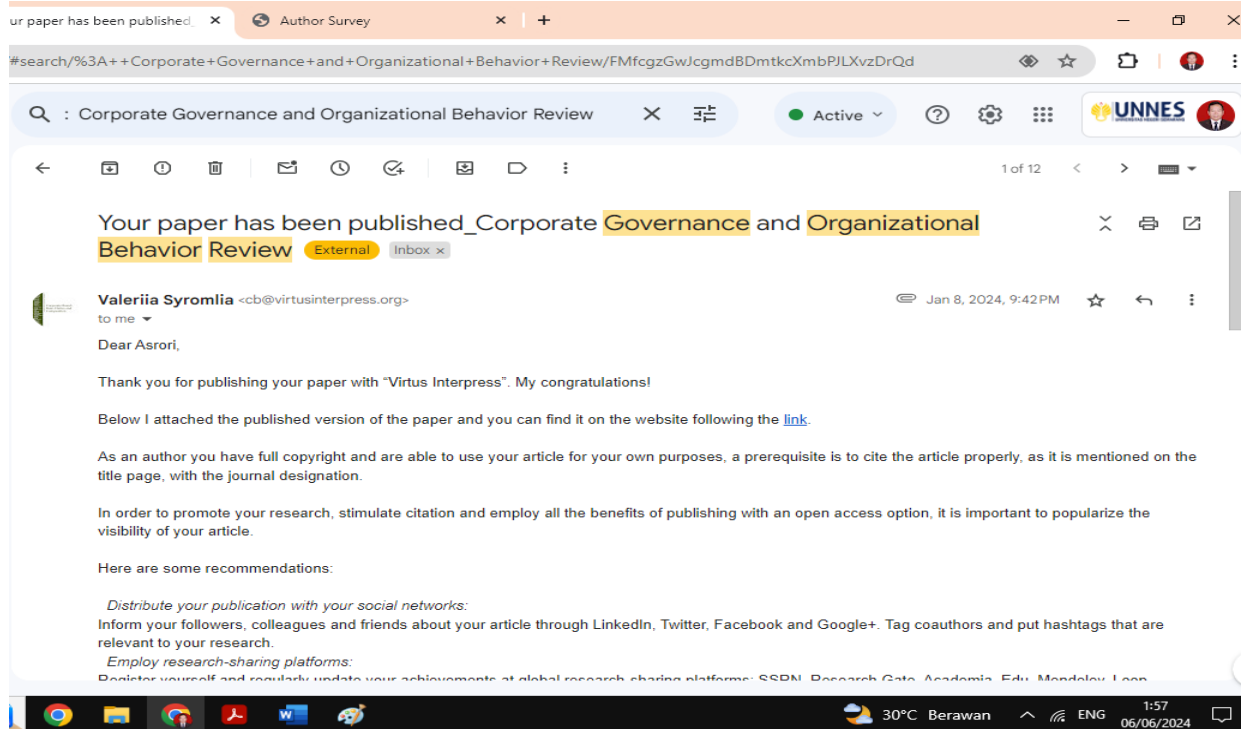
ur paper has been published_ ×
Author Survey ×
+

#search/%3A++Corporate+Governance+and+Organizational+Behavior+Review/FMfcgzGwJcgmdBDmtkcXmbPJLXvzDrQd

: Corporate Governance and Organizational Behavior Review

Active

UNNES

1 of 12

Your paper has been published_Corporate Governance and Organizational Behavior Review External Inbox ×

Valeriia Syromlia <cb@virtusinterpress.org>
to me

Jan 8, 2024, 9:42 PM

Dear Asrori,

Thank you for publishing your paper with “Virtus Interpress”. My congratulations!

Below I attached the published version of the paper and you can find it on the website following the link.

As an author you have full copyright and are able to use your article for your own purposes, a prerequisite is to cite the article properly, as it is mentioned on the title page, with the journal designation.

In order to promote your research, stimulate citation and employ all the benefits of publishing with an open access option, it is important to popularize the visibility of your article.

Here are some recommendations:

Distribute your publication with your social networks:
Inform your followers, colleagues and friends about your article through LinkedIn, Twitter, Facebook and Google+. Tag coauthors and put hashtags that are relevant to your research.
Employ research-sharing platforms:
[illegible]

30°C Berawan ENG 1:57 06/06/2024